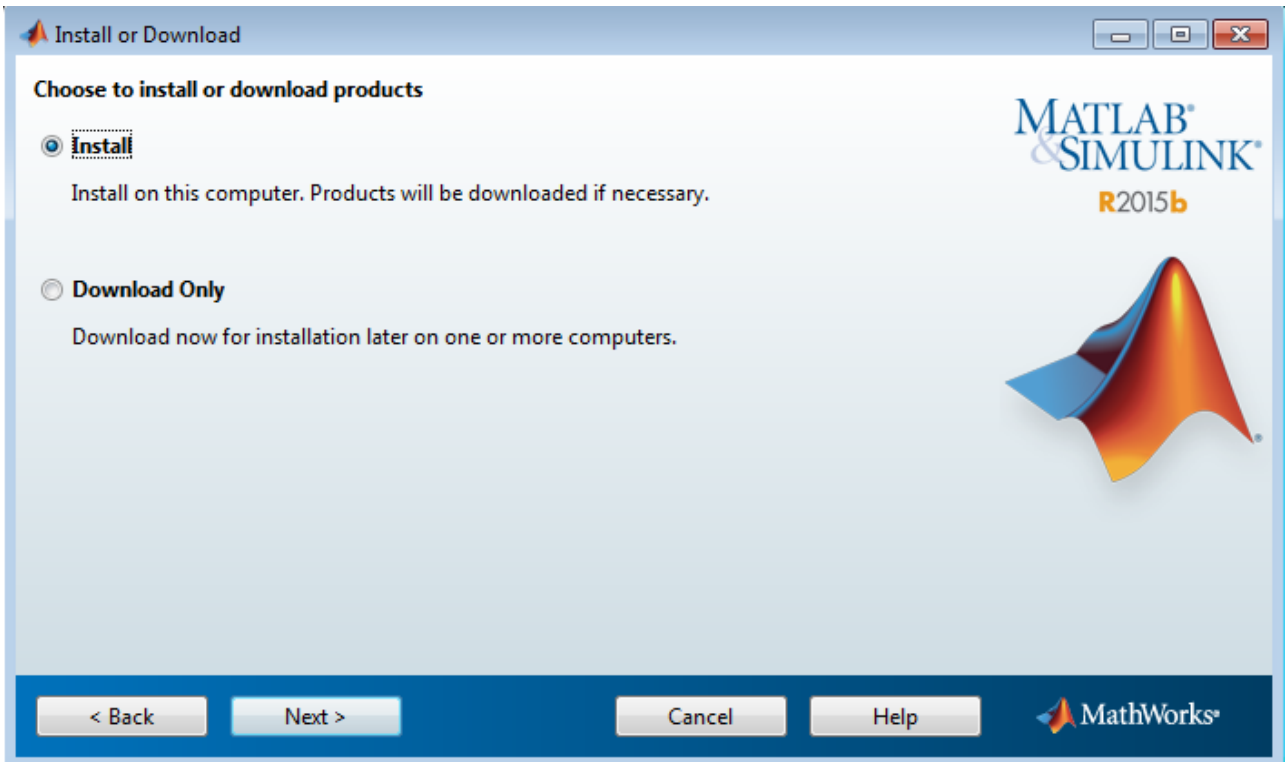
Install or Download

Choose to install or download products

Install

Install on this computer. Products will be downloaded if necessary.

Download Only

Download now for installation later on one or more computers.

MATLAB® & SIMULINK®
R2015b

< Back
Next >
Cancel
Help

MathWorks®